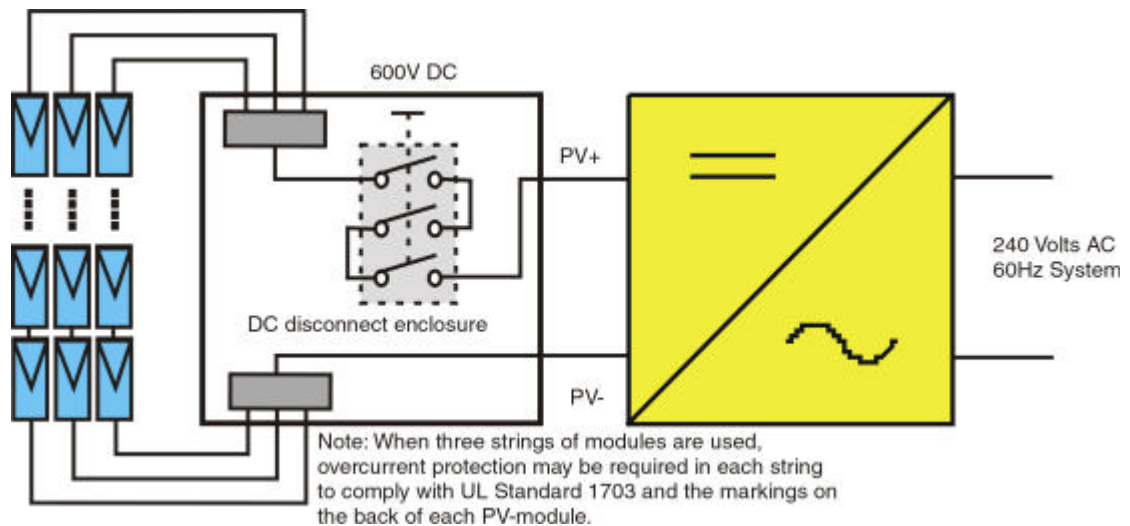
600V DC

PV+

DC disconnect enclosure

PV-

240 Volts AC
60Hz System

Note: When three strings of modules are used, overcurrent protection may be required in each string to comply with UL Standard 1703 and the markings on the back of each PV-module.